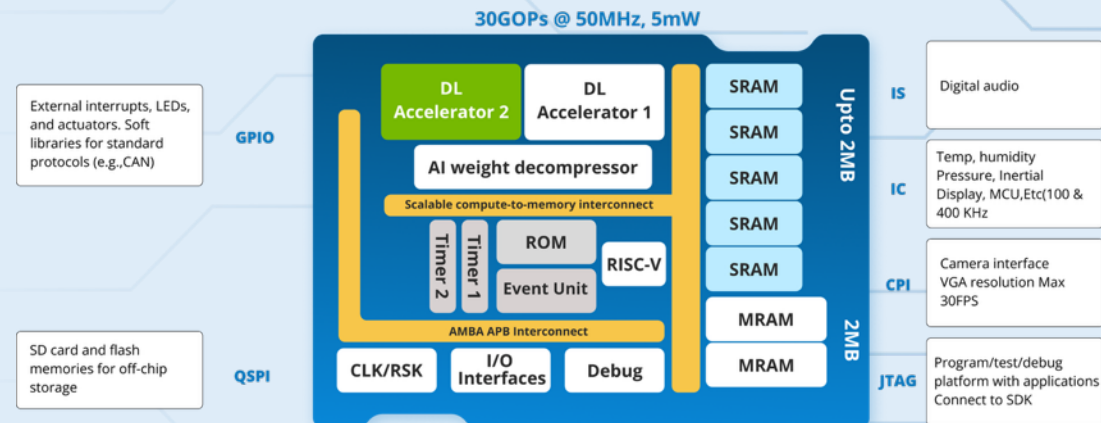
30GOPs @ 50MHz, 5mW

External interrupts, LEDs, and actuators. Soft libraries for standard protocols (e.g.,CAN)

GPIO

SD card and flash memories for off-chip storage

QSPI

DL Accelerator 2

DL Accelerator 1

AI weight decompressor

Scalable compute-to-memory interconnect

Timer 2

Timer 1

ROM

Event Unit

RISC-V

AMBA APB Interconnect

CLK/RSK

I/O Interfaces

Debug

SRAM

SRAM

SRAM

SRAM

SRAM

Upto 2MB

MRAM

MRAM

2MB

IS

Digital audio

IC

Temp, humidity Pressure, Inertial Display, MCU,Etc(100 & 400 KHz

CPI

Camera interface VGA resolution Max 30FPS

JTAG

Program/test/debug platform with applications Connect to SDK